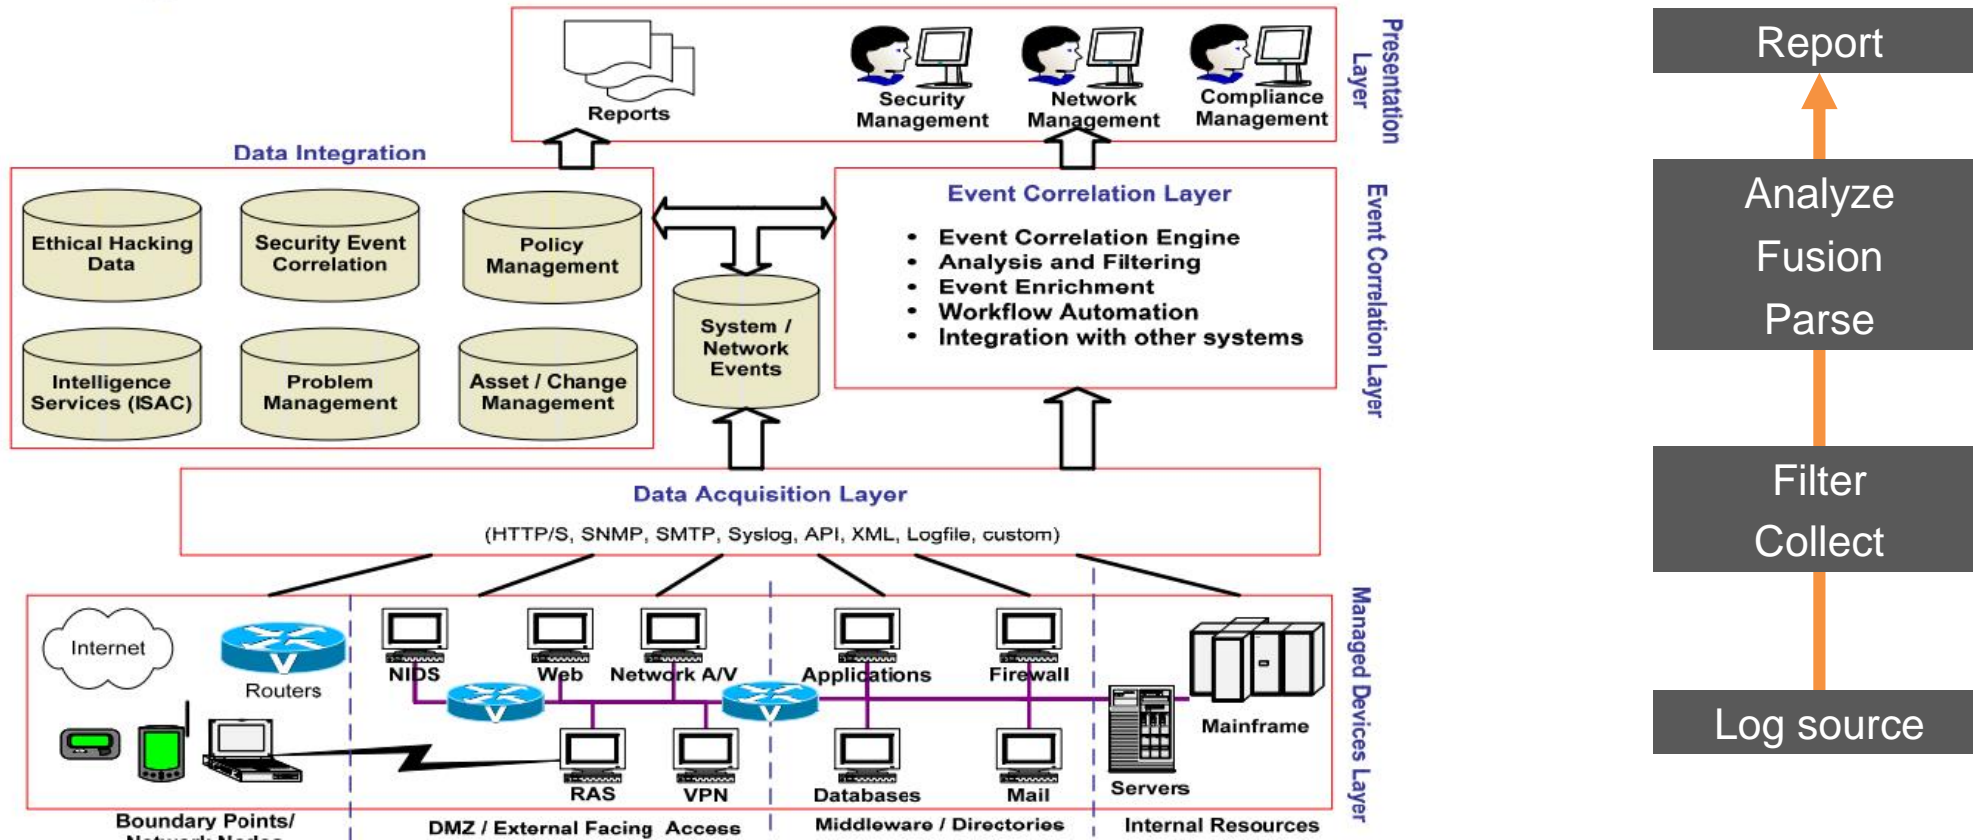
Reports

Security Management

Network Management

Compliance Management

Presentation Layer

Data Integration

Ethical Hacking Data

Security Event Correlation

Policy Management

Intelligence Services (ISAC)

Problem Management

Asset / Change Management

System / Network Events

Event Correlation Layer

- Event Correlation Engine
- Analysis and Filtering
- Event Enrichment
- Workflow Automation
- Integration with other systems

Event Correlation Layer

Data Acquisition Layer

(HTTP/S, SNMP, SMTP, Syslog, API, XML, Logfile, custom)

Internet

Routers

NIDS

Web

Network A/V

Applications

Firewall

Mainframe

RAS

VPN

Databases

Mail

Servers

Managed Devices Layer

Boundary Points/ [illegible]

DMZ / External Facing Access

Middleware / Directories

Internal Resources

Report

Analyze

Fusion

Parse

Filter

Collect

Log source